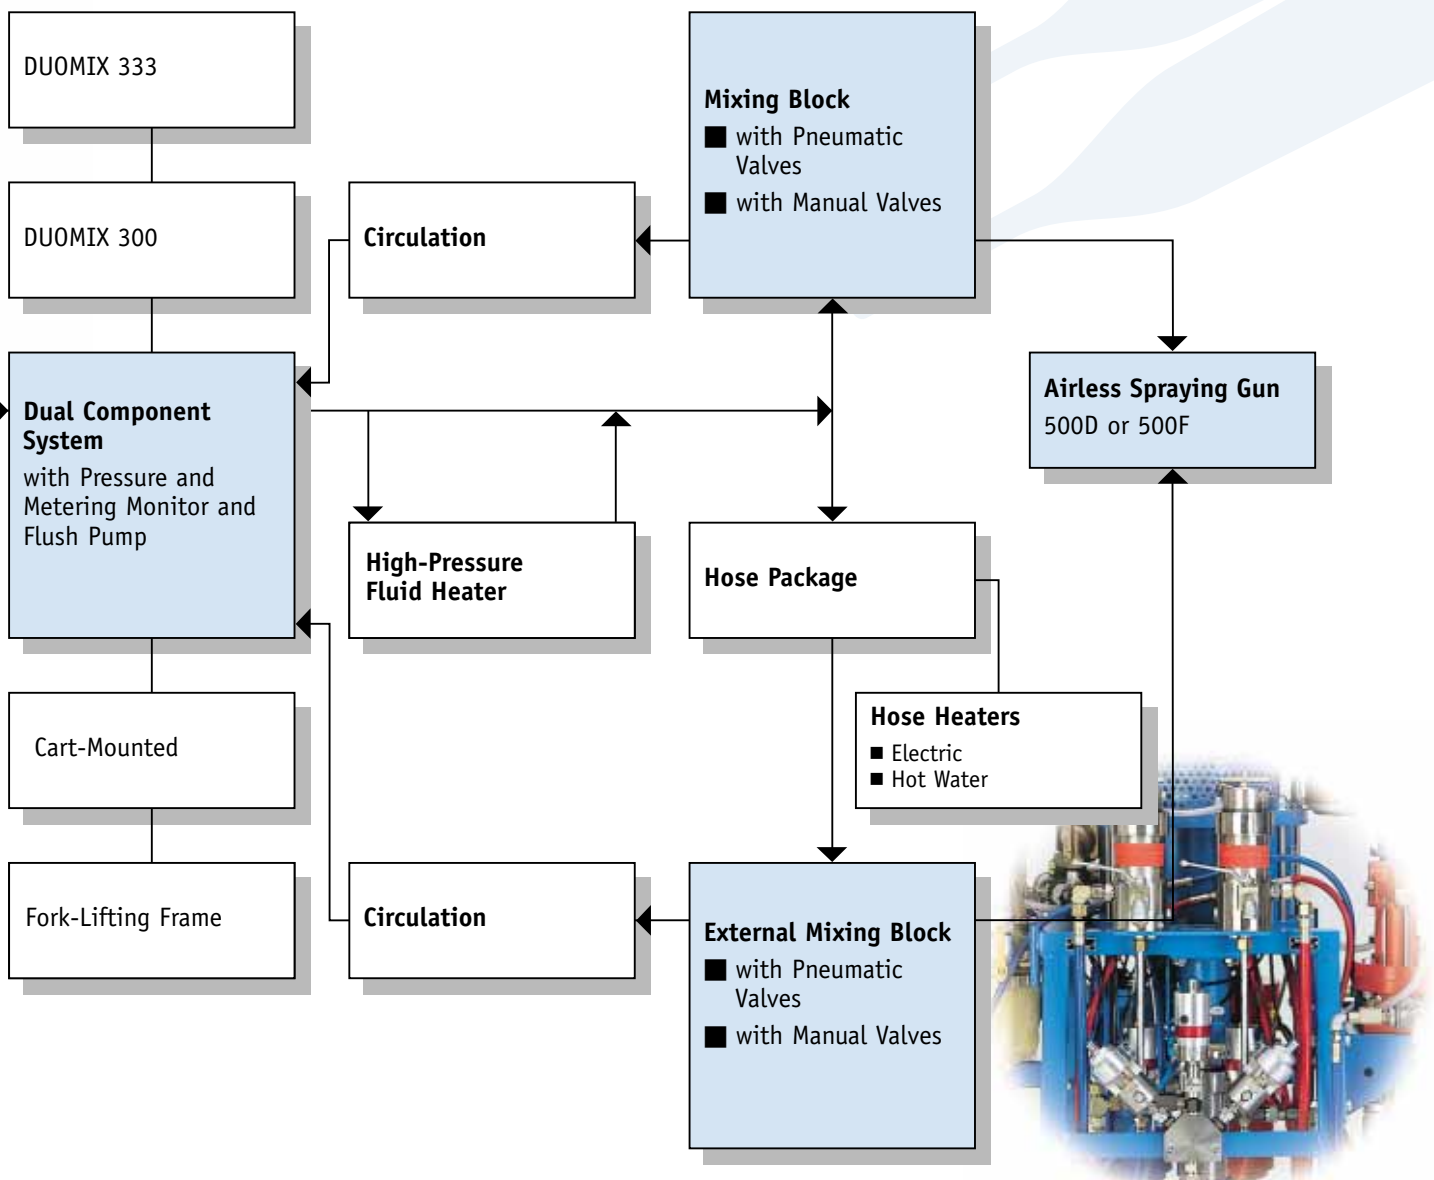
DUOMIX 333

DUOMIX 300

Circulation

Mixing Block
■ with Pneumatic Valves
■ with Manual Valves

Dual Component System
with Pressure and Metering Monitor and Flush Pump

Airless Spraying Gun
500D or 500F

High-Pressure Fluid Heater

Hose Package

Hose Heaters
■ Electric
■ Hot Water

Cart-Mounted

Fork-Lifting Frame

Circulation

External Mixing Block
■ with Pneumatic Valves
■ with Manual Valves